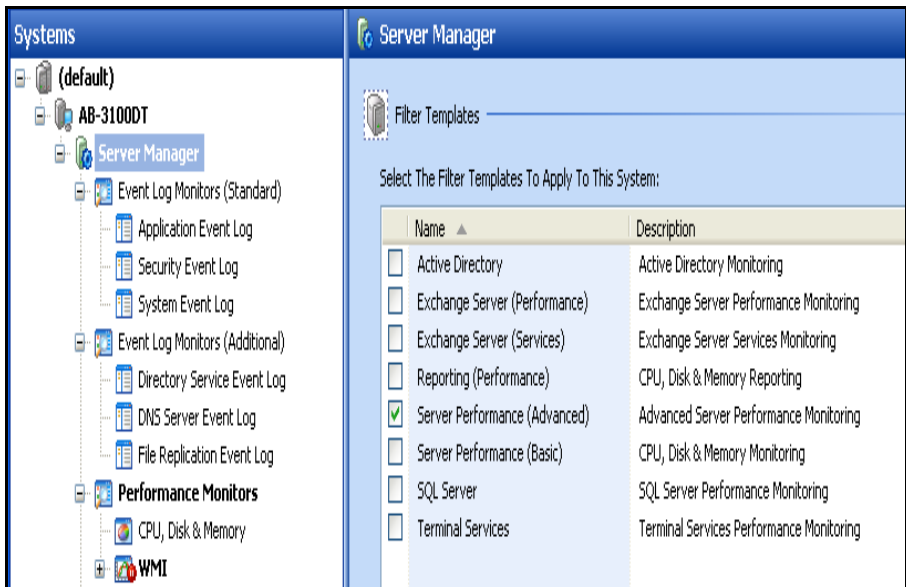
Systems

(default)
AB-3100DT
Server Manager
Event Log Monitors (Standard)
Application Event Log
Security Event Log
System Event Log
Event Log Monitors (Additional)
Directory Service Event Log
DNS Server Event Log
File Replication Event Log
Performance Monitors
CPU, Disk & Memory
WMI

Server Manager

Filter Templates

Select The Filter Templates To Apply To This System:

| | Name ▲ | Description |
|---|---|---|
| ☐ | Active Directory | Active Directory Monitoring |
| ☐ | Exchange Server (Performance) | Exchange Server Performance Monitoring |
| ☐ | Exchange Server (Services) | Exchange Server Services Monitoring |
| ☐ | Reporting (Performance) | CPU, Disk & Memory Reporting |
| ☑ | Server Performance (Advanced) | Advanced Server Performance Monitoring |
| ☐ | Server Performance (Basic) | CPU, Disk & Memory Monitoring |
| ☐ | SQL Server | SQL Server Performance Monitoring |
| ☐ | Terminal Services | Terminal Services Performance Monitoring |